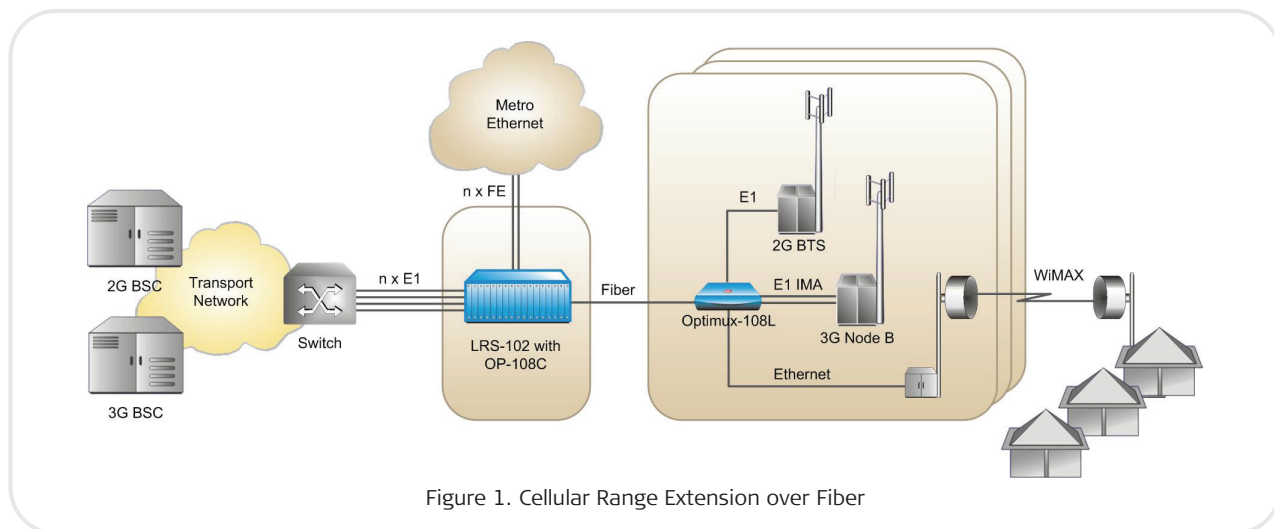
Metro Ethernet

n x FE

E1

2G BTS

E1 IMA

3G Node B

WiMAX

2G BSC

Transport Network

Switch

n x E1

Fiber

Optimux-108L

LRS-102 with OP-108C

Ethernet

3G BSC

Figure 1. Cellular Range Extension over Fiber